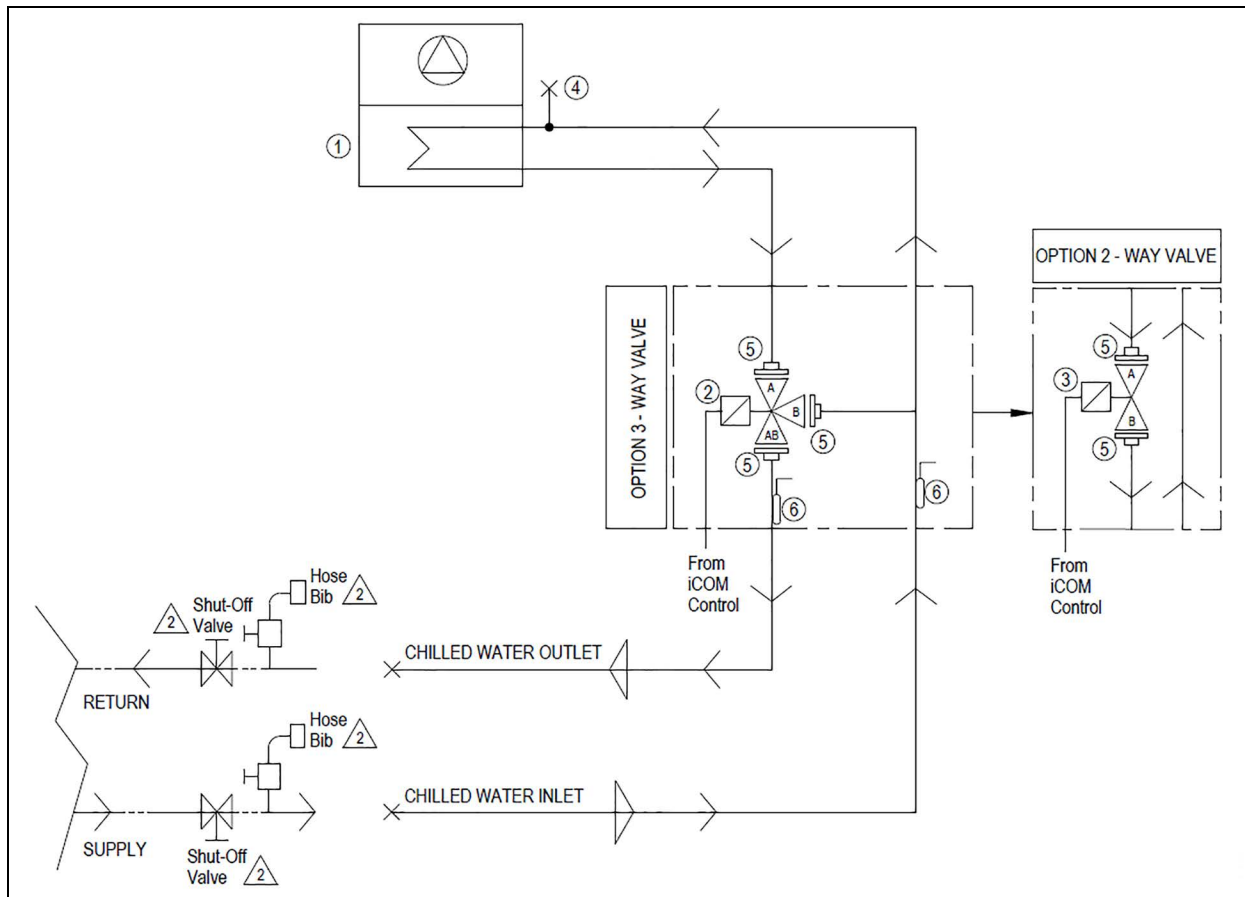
4

1

OPTION 2 - WAY VALVE

OPTION 3 - WAY VALVE

5

A

2

B

AB

5

5

6

3

5

A

B

5

6

From iCOM Control

From iCOM Control

Hose Bib 2

2 Shut-Off Valve

CHILLED WATER OUTLET

RETURN

Hose Bib 2

CHILLED WATER INLET

SUPPLY

Shut-Off Valve 2